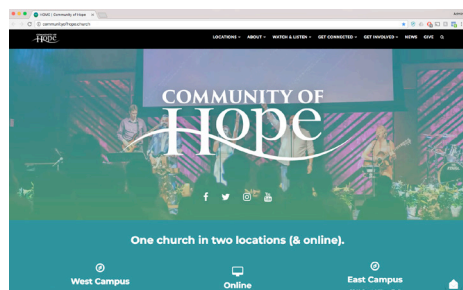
HOME | Community of Hope

communityofhope.church

Hope

LOCATIONS ABOUT WATCH & LISTEN GET CONNECTED GET INVOLVED NEWS GIVE

COMMUNITY OF
Hope

One church in two locations (& online).

West Campus

Online

East Campus